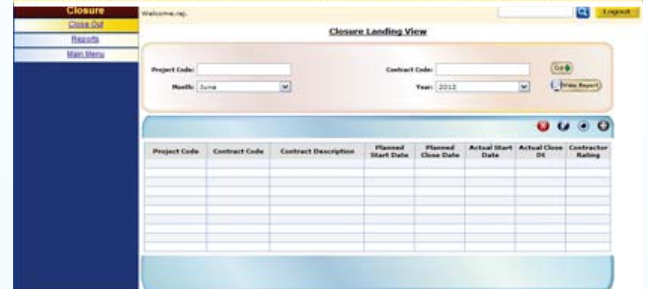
Closure
Close Out
Reports
Main Menu

Welcome, raj.

Logout

Closure Landing View

Project Code:
Contract Code:
Go
Month: June
Year: 2013
View Report

| Project Code | Contract Code | Contract Description | Planned Start Date | Planned Close Date | Actual Start Date | Actual Close Dt | Contractor Rating |
|---|---|---|---|---|---|---|---|
| | | | | | | | |
| | | | | | | | |
| | | | | | | | |
| | | | | | | | |
| | | | | | | | |
| | | | | | | | |
| | | | | | | | |
| | | | | | | | |